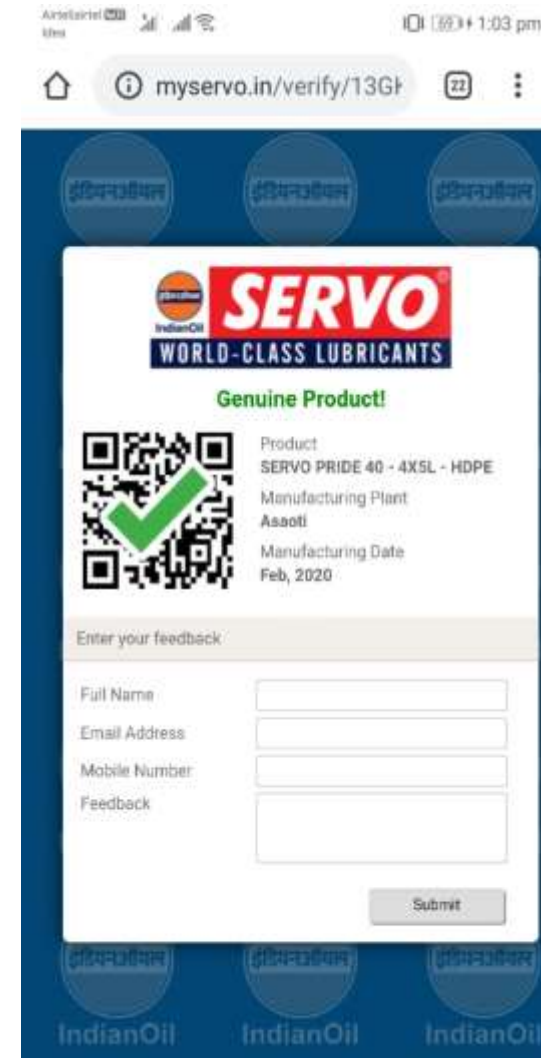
Airtel|airtel Idea
1:03 pm

myservo.in/verify/13GI
22

इंडियनऑयल इंडियनऑयल इंडियनऑयल

इंडियनऑयल
IndianOil
SERVO
WORLD-CLASS LUBRICANTS

Genuine Product!

Product
SERVO PRIDE 40 - 4X5L - HDPE
Manufacturing Plant
Asaoti
Manufacturing Date
Feb, 2020

Enter your feedback

Full Name
Email Address
Mobile Number
Feedback

Submit

इंडियनऑयल इंडियनऑयल इंडियनऑयल
IndianOil IndianOil IndianOil